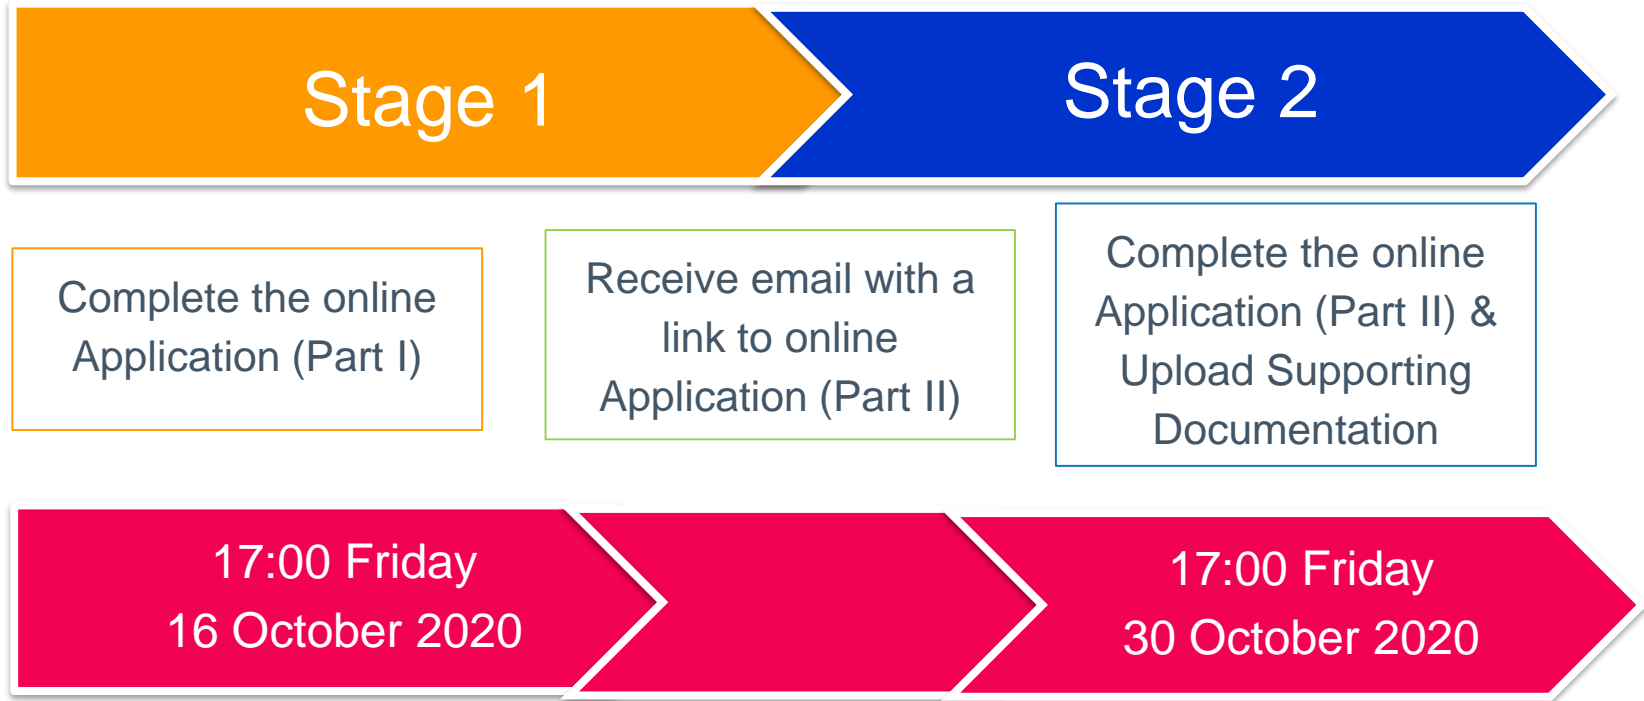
Stage 1

Stage 2

Complete the online Application (Part I)

Receive email with a link to online Application (Part II)

Complete the online Application (Part II) & Upload Supporting Documentation

17:00 Friday
16 October 2020

17:00 Friday
30 October 2020